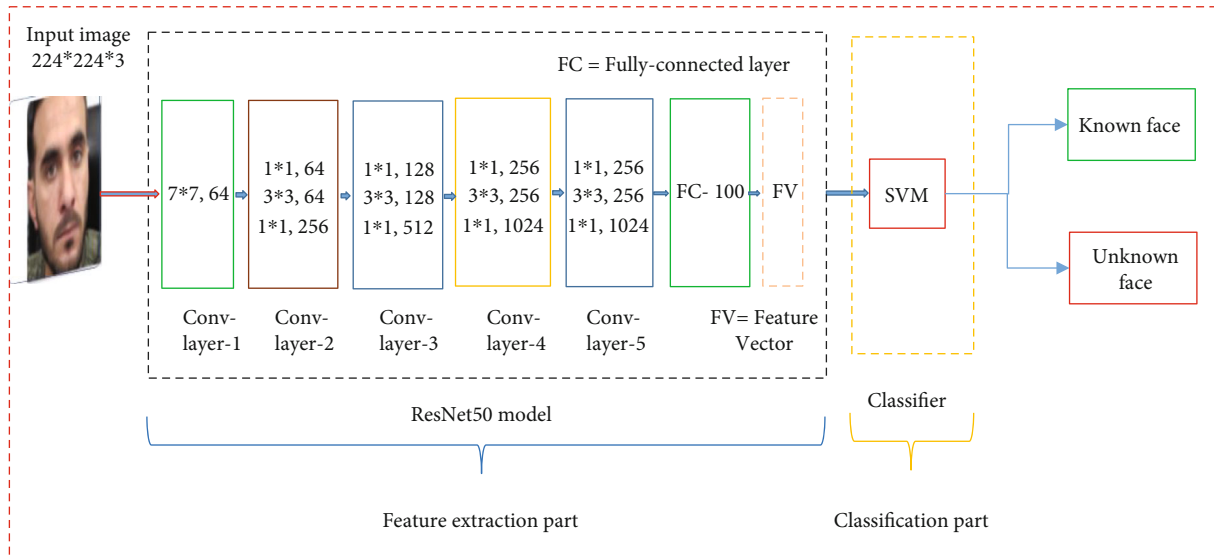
Input image
224*224*3

FC = Fully-connected layer

7*7, 64

1*1, 64
3*3, 64
1*1, 256

1*1, 128
3*3, 128
1*1, 512

1*1, 256
3*3, 256
1*1, 1024

1*1, 256
3*3, 256
1*1, 1024

FC- 100

FV

SVM

Known face

Unknown face

Conv-layer-1

Conv-layer-2

Conv-layer-3

Conv-layer-4

Conv-layer-5

FV= Feature Vector

ResNet50 model

Classifier

Feature extraction part

Classification part